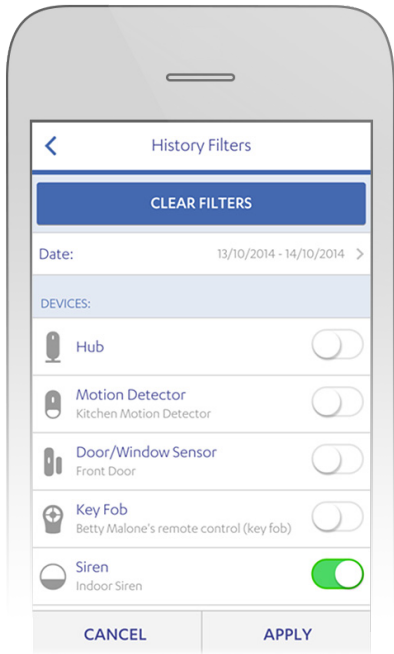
History Filters

CLEAR FILTERS

Date: 13/10/2014 - 14/10/2014

DEVICES:

Hub

Motion Detector
Kitchen Motion Detector

Door/Window Sensor
Front Door

Key Fob
Betty Malone's remote control (key fob)

Siren
Indoor Siren

CANCEL

APPLY